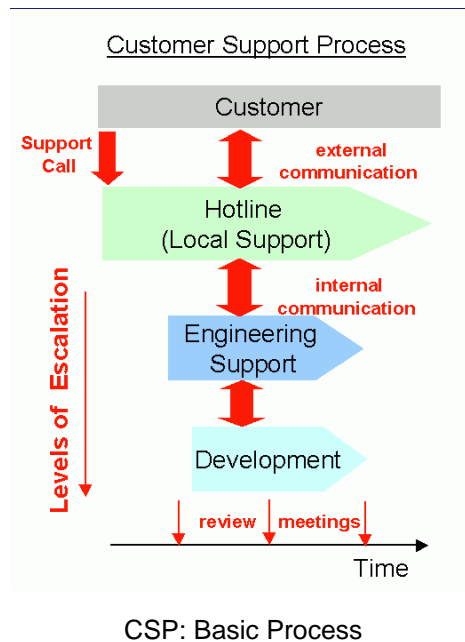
Customer Support Process

Customer

Support Call

external communication

Hotline (Local Support)

internal communication

Levels of Escalation

Engineering Support

Development

review meetings

Time

CSP: Basic Process